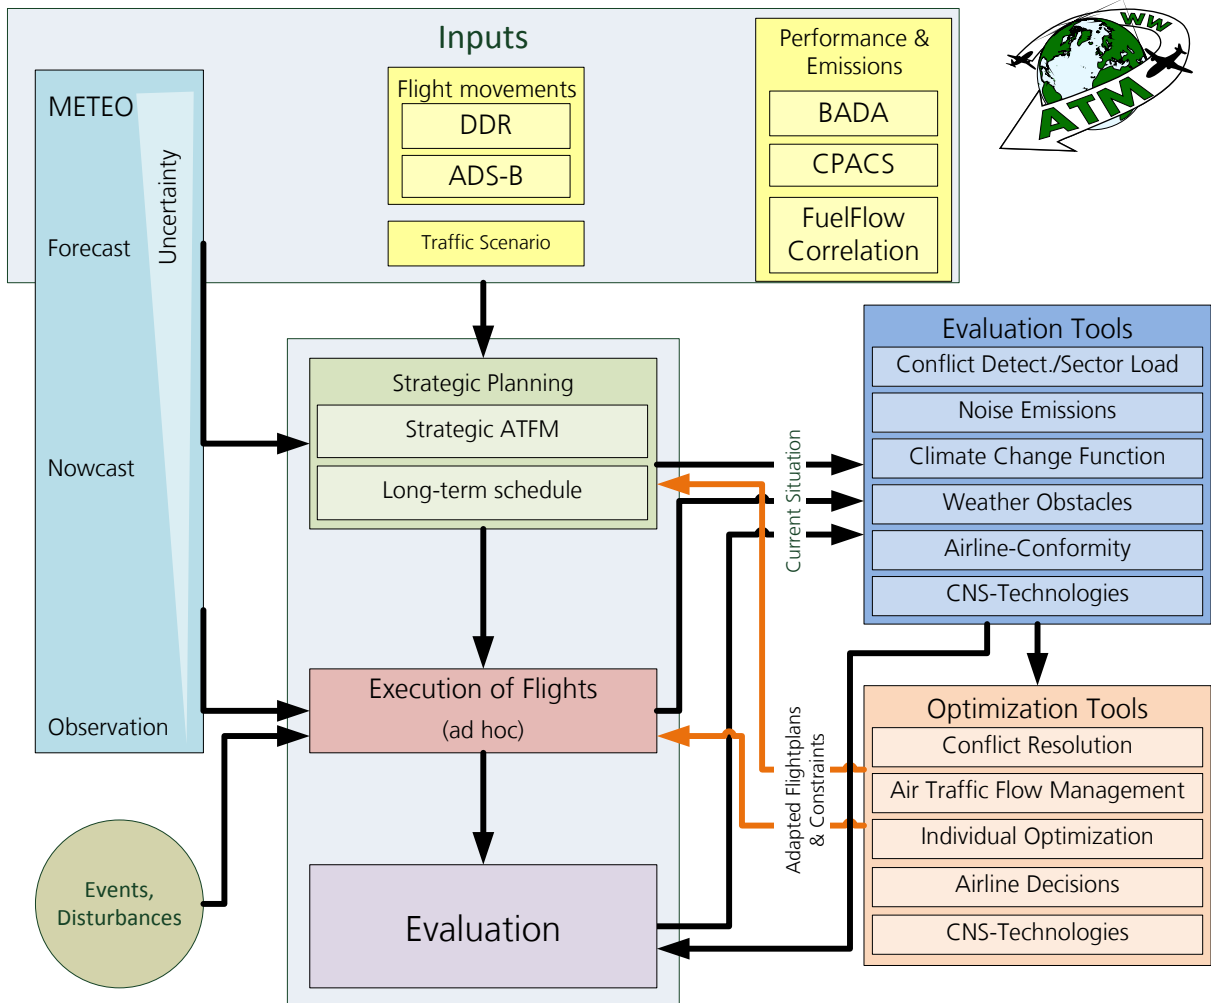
Inputs

METEO
Uncertainty
Forecast
Nowcast
Observation

Flight movements
DDR
ADS-B

Traffic Scenario

Performance & Emissions
BADA
CPACS
FuelFlow Correlation

WW
ATM

Strategic Planning
Strategic ATFM
Long-term schedule

Execution of Flights
(ad hoc)

Evaluation

Events, Disturbances

Current Situation

Adapted Flightplans & Constraints

Evaluation Tools
Conflict Detect./Sector Load
Noise Emissions
Climate Change Function
Weather Obstacles
Airline-Conformity
CNS-Technologies

Optimization Tools
Conflict Resolution
Air Traffic Flow Management
Individual Optimization
Airline Decisions
CNS-Technologies